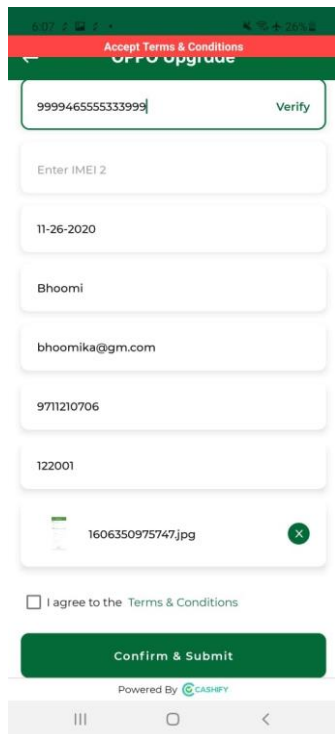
6:07 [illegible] 26%
Accept Terms & Conditions
OPPO Upgrade

9999465555333999
Verify

Enter IMEI 2

11-26-2020

Bhoomi

bhoomika@gm.com

9711210706

122001

1606350975747.jpg

I agree to the Terms & Conditions

Confirm & Submit

Powered By CASHIFY